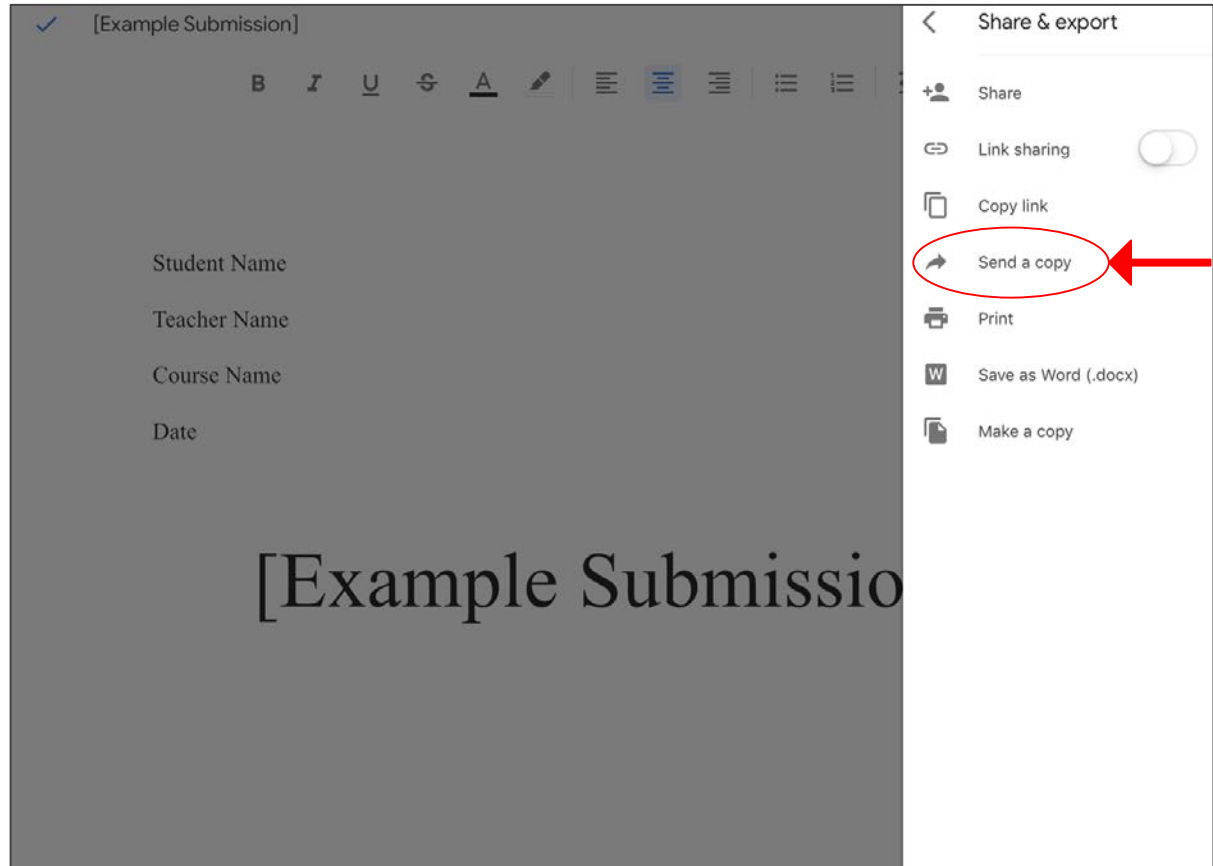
[Example Submission]

B I U S A

Student Name

Teacher Name

Course Name

Date

[Example Submissio

Share & export

Share

Link sharing

Copy link

Send a copy

Print

Save as Word (.docx)

Make a copy